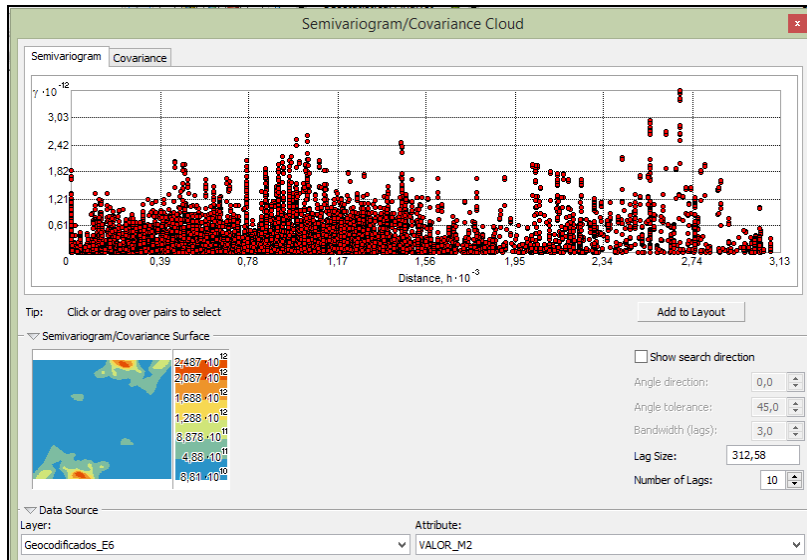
Semivariogram/Covariance Cloud

Semivariogram | Covariance

$\gamma \cdot 10^{-12}$

3,03
2,42
1,82
1,21
0,61

0 | 0,39 | 0,78 | 1,17 | 1,56 | 1,95 | 2,34 | 2,74 | 3,13

Distance, $h \cdot 10^{-3}$

Tip: Click or drag over pairs to select

Add to Layout

Semivariogram/Covariance Surface

$2,487 \cdot 10^{12}$
$2,087 \cdot 10^{12}$
$1,688 \cdot 10^{12}$
$1,288 \cdot 10^{12}$
$8,878 \cdot 10^{11}$
$4,88 \cdot 10^{11}$
$8,81 \cdot 10^{10}$

Show search direction

Angle direction: 0,0
Angle tolerance: 45,0
Bandwidth (lags): 3,0
Lag Size: 312,58
Number of Lags: 10

Data Source

Layer:
Geocodificados_E6

Attribute:
VALOR_M2